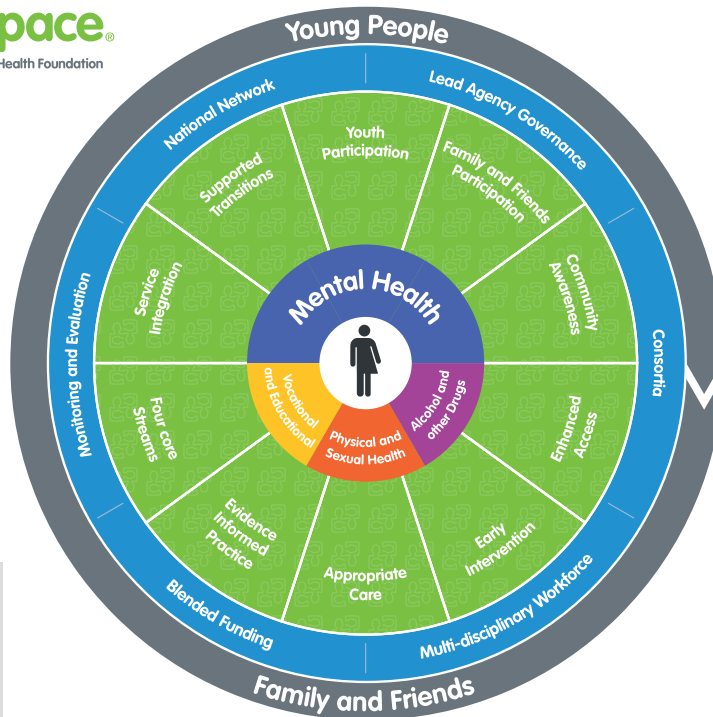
pace®
Health Foundation

Young People

National Network
Lead Agency Governance
Consortia
Multi-disciplinary Workforce
Blended Funding
Monitoring and Evaluation

Youth Participation
Family and Friends Participation
Community Awareness
Enhanced Access
Early Intervention
Appropriate Care
Evidence Informed Practice
Four core Streams
Service Integration
Supported Transitions

Mental Health
Vocational and Educational
Physical and Sexual Health
Alcohol and other Drugs

Family and Friends